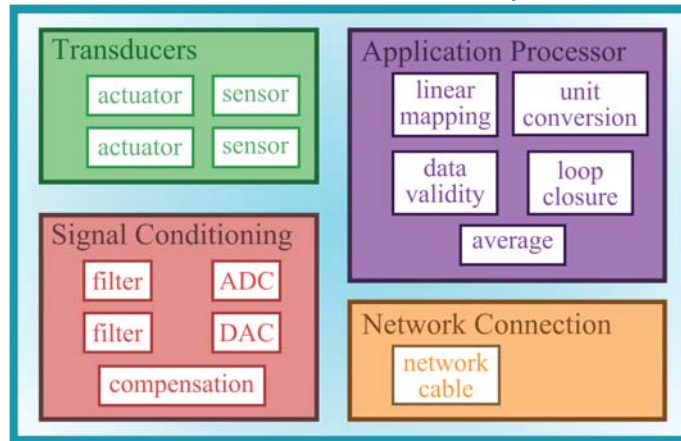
Transducers

actuator

sensor

actuator

sensor

Signal Conditioning

filter

ADC

filter

DAC

compensation

Application Processor

linear mapping

unit conversion

data validity

loop closure

average

Network Connection

network cable